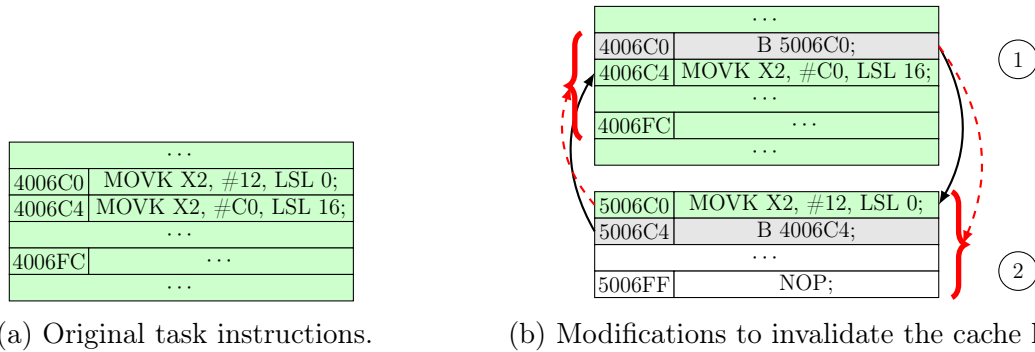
| ... | |
|---|---|
| 4006C0 | MOVK X2, #12, LSL 0; |
| 4006C4 | MOVK X2, #C0, LSL 16; |
| ... | |
| 4006FC | ... |
| ... | |

(a) Original task instructions.

| ... | |
|---|---|
| 4006C0 | B 5006C0; |
| 4006C4 | MOVK X2, #C0, LSL 16; |
| ... | |
| 4006FC | ... |
| ... | |

1

| 5006C0 | MOVK X2, #12, LSL 0; |
|---|---|
| 5006C4 | B 4006C4; |
| ... | |
| 5006FF | NOP; |

2

(b) Modifications to invalidate the cache l